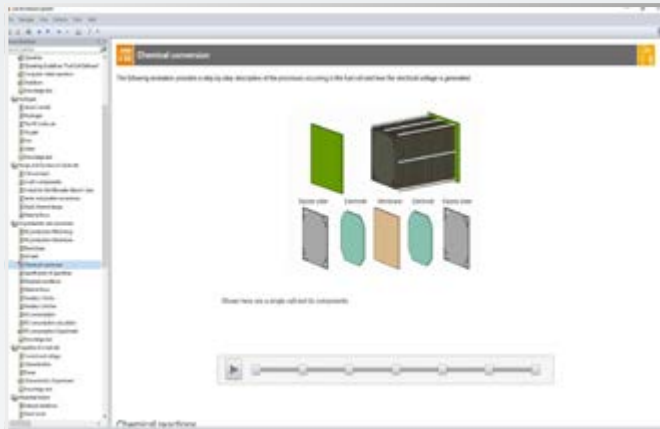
Chemical conversion

The following animation provides a step-by-step description of the processes occurring in the fuel cell and how the electrical voltage is generated.

Bipolar plate Electrode Membrane Electrode Bipolar plate

Shown here are a single cell and its components.

Chemical reactions